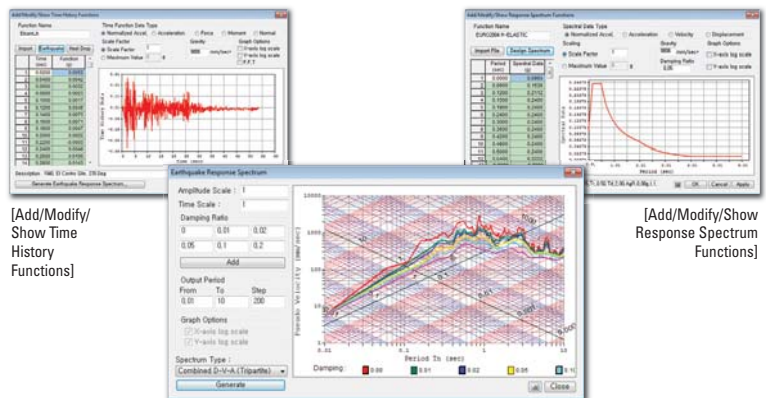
Add/Modify/Show Time History Functions

Function Name
ElcentroN

Import | Earthquake | Heel Drop

Time Function Data Type
Normalized Accel. | Acceleration | Force | Moment | Normal

Scale Factor
Scale Factor 1
Maximum Value 0 g

Graph Options
X-axis log scale
Y-axis log scale
F.F.T

| | Time (sec) | Function (g) |
|---|---|---|
| 1 | 0.0200 | 0.0063 |
| 2 | 0.0400 | 0.0042 |
| 3 | 0.0600 | 0.0011 |
| 4 | 0.0800 | 0.0015 |
| 5 | 0.1000 | 0.0017 |
| 6 | 0.1200 | 0.0048 |
| 7 | 0.1400 | 0.0077 |
| 8 | 0.1600 | 0.0077 |
| 9 | 0.1800 | 0.0063 |
| 10 | 0.2000 | 0.0071 |
| 11 | 0.2200 | 0.0083 |
| 12 | 0.2400 | 0.0048 |
| 13 | 0.2600 | 0.0100 |
| 14 | 0.2800 | 0.0094 |

Description 1940, El Centro Site, 270 Deg

Generate Earthquake Response Spectrum...

[Add/Modify/Show Time History Functions]

Add/Modify/Show Response Spectrum Functions

Function Name
EUROCODE8 ELASTIC

Spectral Data Type
Normalized Accel. | Acceleration | Velocity | Displacement

Import File | Design Spectrum

Scaling
Scale Factor 1
Maximum Value 0 g

Gravity
9806 mm/sec²

Damping Ratio
0.05

Graph Options
X-axis log scale
Y-axis log scale

| | Period (sec) | Spectral Data (g) |
|---|---|---|
| 1 | 0.0000 | 0.0865 |
| 2 | 0.0500 | 0.1636 |
| 3 | 0.1000 | 0.2212 |
| 4 | 0.1500 | 0.2400 |
| 5 | 0.2000 | 0.2400 |
| 6 | 0.2500 | 0.2400 |
| 7 | 0.3000 | 0.2400 |
| 8 | 0.3500 | 0.2400 |
| 9 | 0.4000 | 0.2400 |
| 10 | 0.4500 | 0.2400 |
| 11 | 0.5000 | 0.2400 |

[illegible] OK | Cancel | Apply

[Add/Modify/Show Response Spectrum Functions]

Earthquake Response Spectrum

Amplitude Scale : 1
Time Scale : 1

Damping Ratio
0 | 0.01 | 0.02
0.05 | 0.1 | 0.2

Add

Output Period
From | To | Step
0.01 | 10 | 200

Graph Options
X-axis log scale
Y-axis log scale

Spectrum Type :
Combined D-V-A (Tripartite)

Generate

Pseudo Velocity (mm/sec)
Period In (sec)

Damping: 0.00 | 0.01 | 0.02 | 0.05 | 0.10

Close